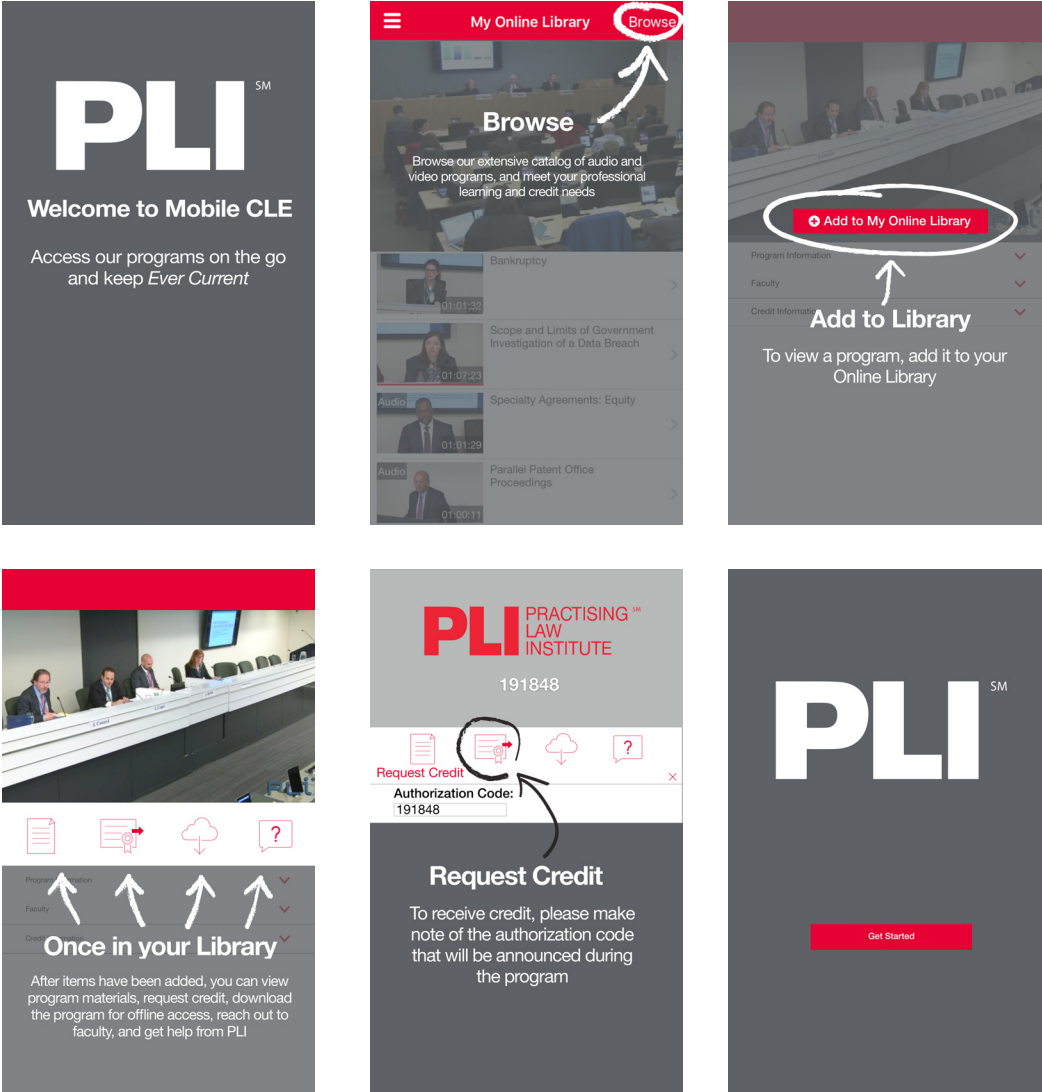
PLI SM

Welcome to Mobile CLE

Access our programs on the go and keep *Ever Current*

My Online Library Browse

Browse

Browse our extensive catalog of audio and video programs, and meet your professional learning and credit needs

Bankruptcy
01:01:32

Scope and Limits of Government Investigation of a Data Breach
01:07:23

Audio
Specialty Agreements: Equity
01:01:29

Audio
Parallel Patent Office Proceedings
01:00:11

Add to My Online Library

Program Information

Faculty

Credit Information

Add to Library

To view a program, add it to your Online Library

Program Information

Faculty

Credit Information

Once in your Library

After items have been added, you can view program materials, request credit, download the program for offline access, reach out to faculty, and get help from PLI

PLI PRACTISING SM LAW INSTITUTE

191848

Request Credit

Authorization Code:
191848

Request Credit

To receive credit, please make note of the authorization code that will be announced during the program

PLI SM

Get Started